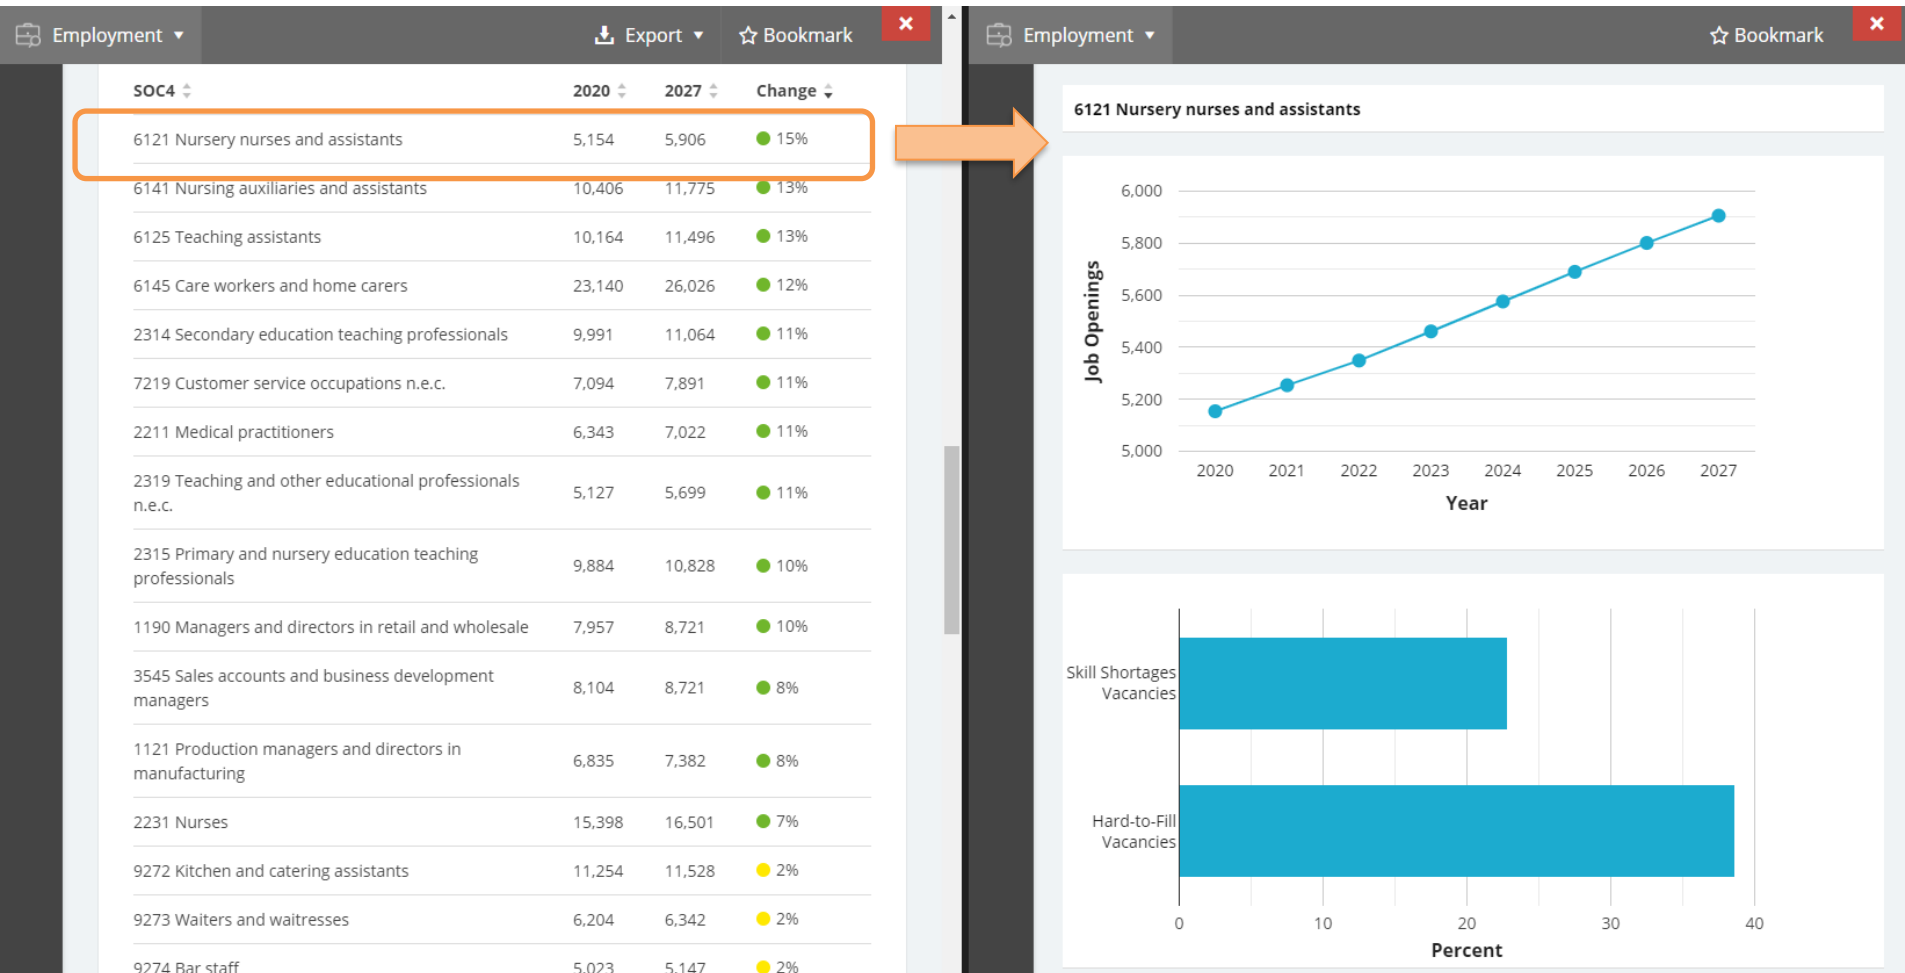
Employment ▾ Export ▾ Bookmark ×

| SOC4 | 2020 | 2027 | Change |
|---|---|---|---|
| 6121 Nursery nurses and assistants | 5,154 | 5,906 | 15% |
| 6141 Nursing auxiliaries and assistants | 10,406 | 11,775 | 13% |
| 6125 Teaching assistants | 10,164 | 11,496 | 13% |
| 6145 Care workers and home carers | 23,140 | 26,026 | 12% |
| 2314 Secondary education teaching professionals | 9,991 | 11,064 | 11% |
| 7219 Customer service occupations n.e.c. | 7,094 | 7,891 | 11% |
| 2211 Medical practitioners | 6,343 | 7,022 | 11% |
| 2319 Teaching and other educational professionals n.e.c. | 5,127 | 5,699 | 11% |
| 2315 Primary and nursery education teaching professionals | 9,884 | 10,828 | 10% |
| 1190 Managers and directors in retail and wholesale | 7,957 | 8,721 | 10% |
| 3545 Sales accounts and business development managers | 8,104 | 8,721 | 8% |
| 1121 Production managers and directors in manufacturing | 6,835 | 7,382 | 8% |
| 2231 Nurses | 15,398 | 16,501 | 7% |
| 9272 Kitchen and catering assistants | 11,254 | 11,528 | 2% |
| 9273 Waiters and waitresses | 6,204 | 6,342 | 2% |
| 9274 Bar staff | 5,023 | 5,147 | 2% |

Employment ▾ Bookmark ×

6121 Nursery nurses and assistants

6,000
5,800
5,600
5,400
5,200
5,000
Job Openings
2020 2021 2022 2023 2024 2025 2026 2027
Year

Skill Shortages Vacancies
Hard-to-Fill Vacancies
0 10 20 30 40
Percent